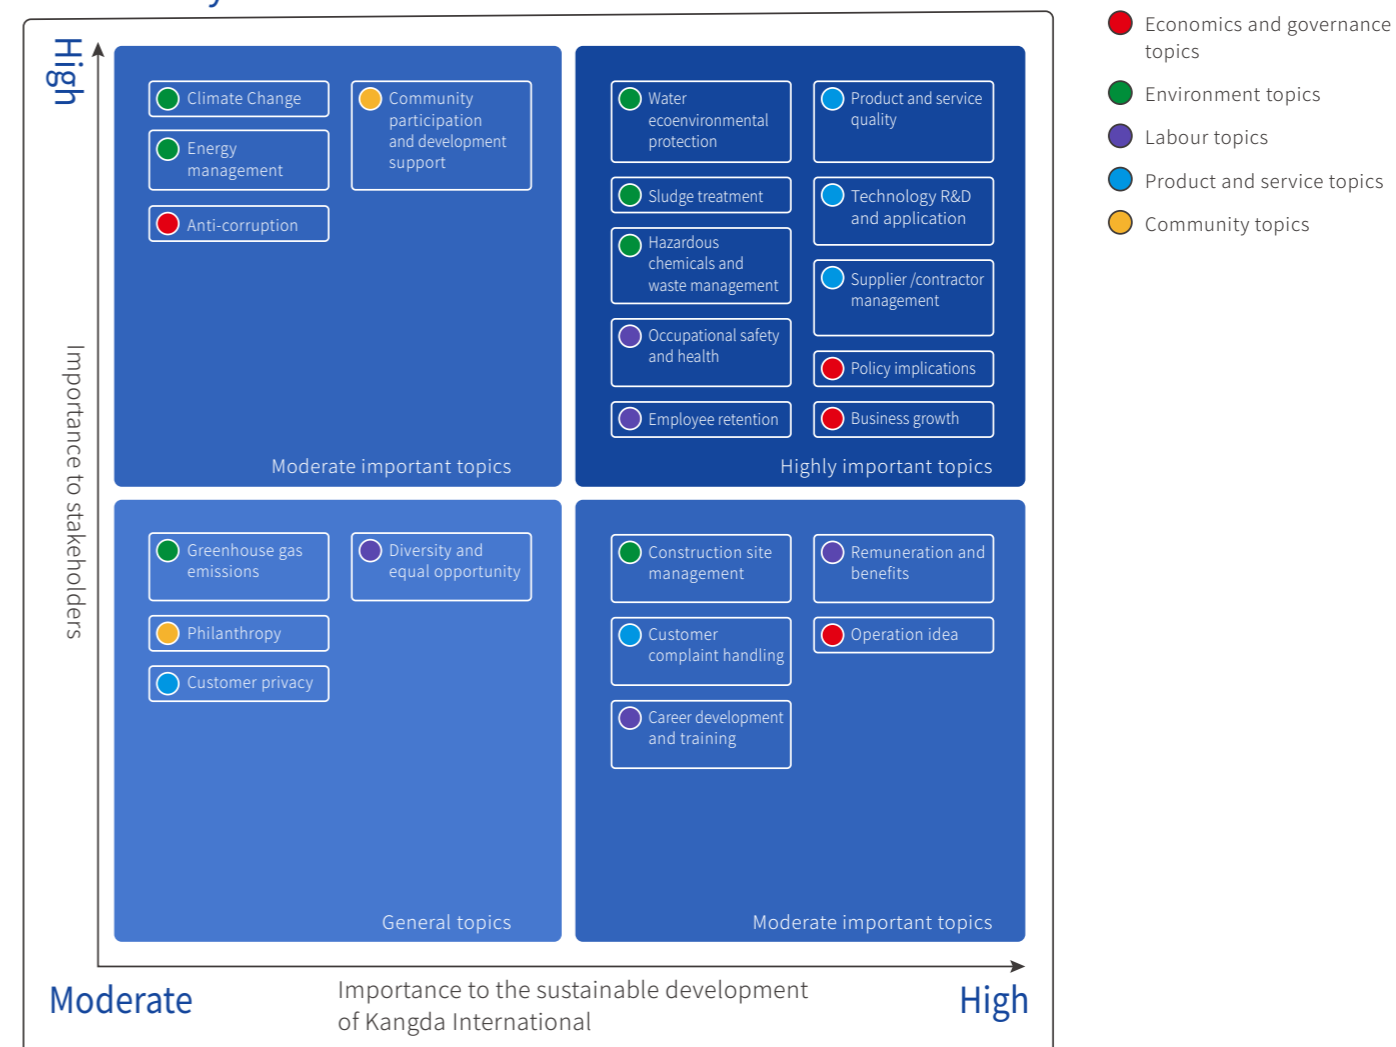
High

Importance to stakeholders

Climate Change

Energy management

Anti-corruption

Community participation and development support

Moderate important topics

Water ecoenvironmental protection

Sludge treatment

Hazardous chemicals and waste management

Occupational safety and health

Employee retention

Product and service quality

Technology R&D and application

Supplier /contractor management

Policy implications

Business growth

Highly important topics

Greenhouse gas emissions

Philanthropy

Customer privacy

Diversity and equal opportunity

General topics

Construction site management

Customer complaint handling

Career development and training

Remuneration and benefits

Operation idea

Moderate important topics

Moderate

Importance to the sustainable development of Kangda International

High

Economics and governance topics

Environment topics

Labour topics

Product and service topics

Community topics